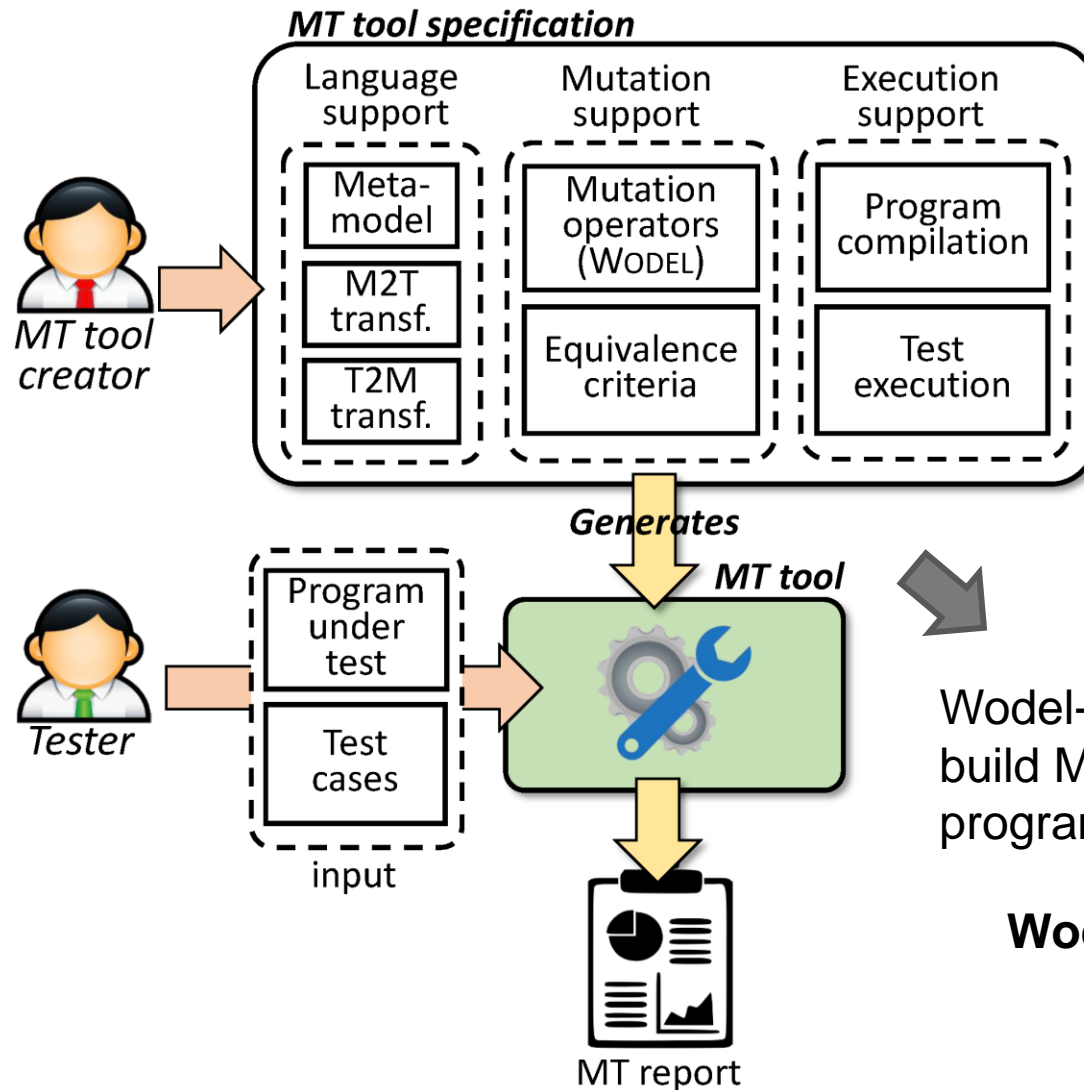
MT tool specification

Language support

Meta-model

M2T transf.

T2M transf.

Mutation support

Mutation operators (WODEL)

Equivalence criteria

Execution support

Program compilation

Test execution

MT tool creator

Generates

MT tool

Tester

Program under test

Test cases

input

MT report

Wodel-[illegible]
build M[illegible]
progra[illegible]

Wo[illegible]